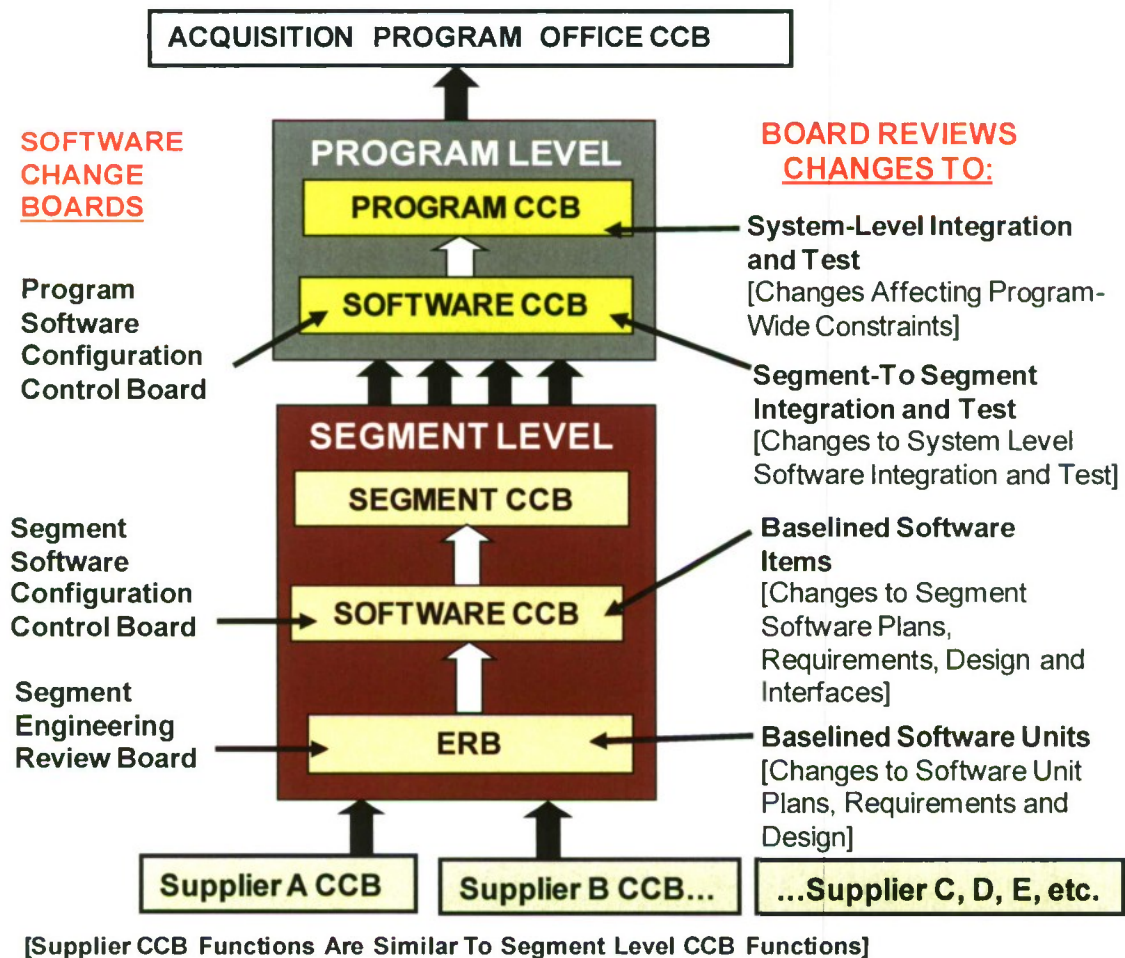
ACQUISITION PROGRAM OFFICE CCB

SOFTWARE CHANGE BOARDS

PROGRAM LEVEL

PROGRAM CCB

SOFTWARE CCB

BOARD REVIEWS CHANGES TO:

System-Level Integration and Test
[Changes Affecting Program-Wide Constraints]

Program Software Configuration Control Board

Segment-To Segment Integration and Test
[Changes to System Level Software Integration and Test]

SEGMENT LEVEL

SEGMENT CCB

SOFTWARE CCB

ERB

Segment Software Configuration Control Board

Segment Engineering Review Board

Baselined Software Items
[Changes to Segment Software Plans, Requirements, Design and Interfaces]

Baselined Software Units
[Changes to Software Unit Plans, Requirements and Design]

Supplier A CCB

Supplier B CCB...

...Supplier C, D, E, etc.

[Supplier CCB Functions Are Similar To Segment Level CCB Functions]